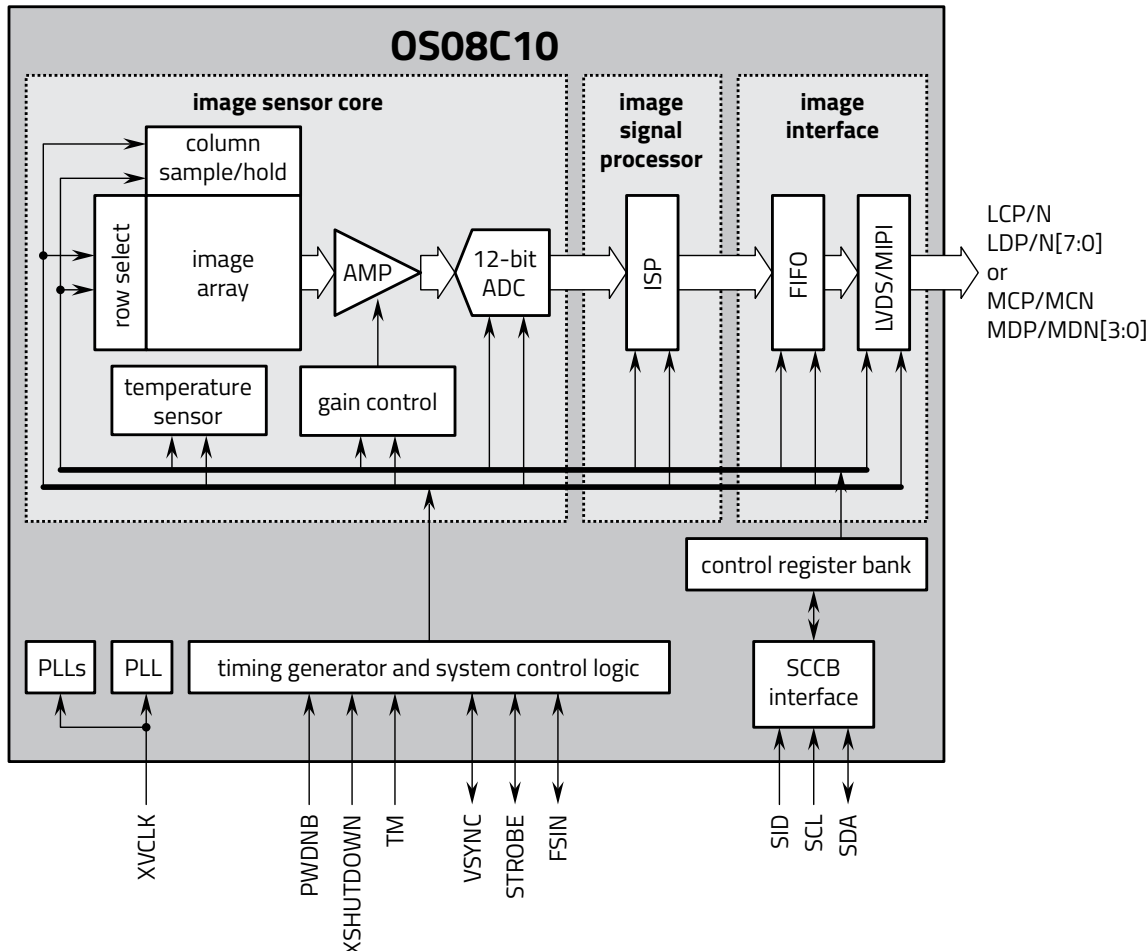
OS08C10

image sensor core

column sample/hold

row select

image array

AMP

12-bit ADC

temperature sensor

gain control

image signal processor

ISP

image interface

FIFO

LVDS/MIPI

LCP/N
LDP/N[7:0]
or
MCP/MCN
MDP/MDN[3:0]

control register bank

PLLs

PLL

timing generator and system control logic

SCCB interface

XVCLK

PWDNB

XSHUTDOWN

TM

VSYNC

STROBE

FSIN

SID

SCL

SDA